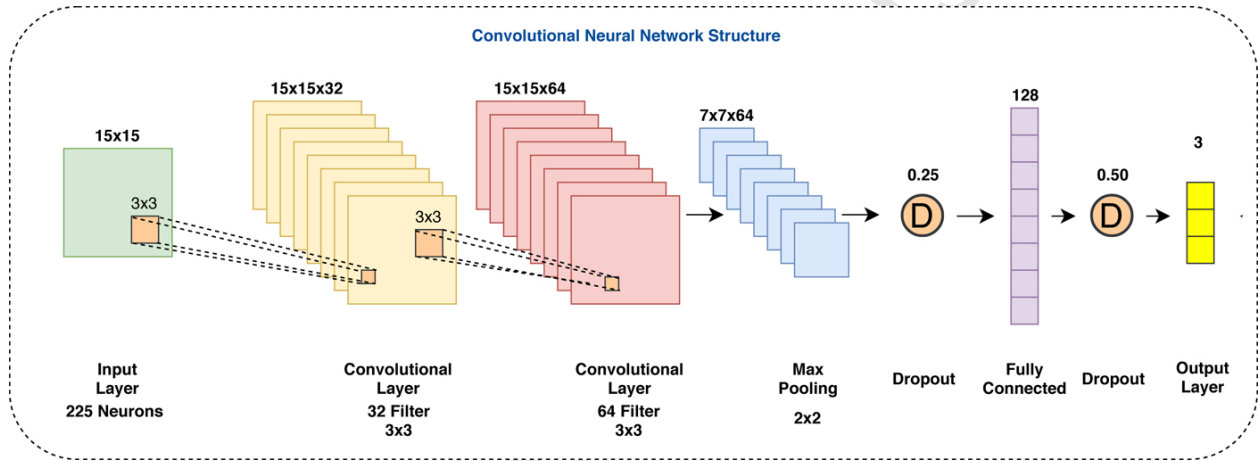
Convolutional Neural Network Structure

15x15

3x3

15x15x32

3x3

15x15x64

7x7x64

0.25

D

128

0.50

D

3

Input Layer
225 Neurons

Convolutional Layer
32 Filter
3x3

Convolutional Layer
64 Filter
3x3

Max Pooling
2x2

Dropout

Fully Connected

Dropout

Output Layer